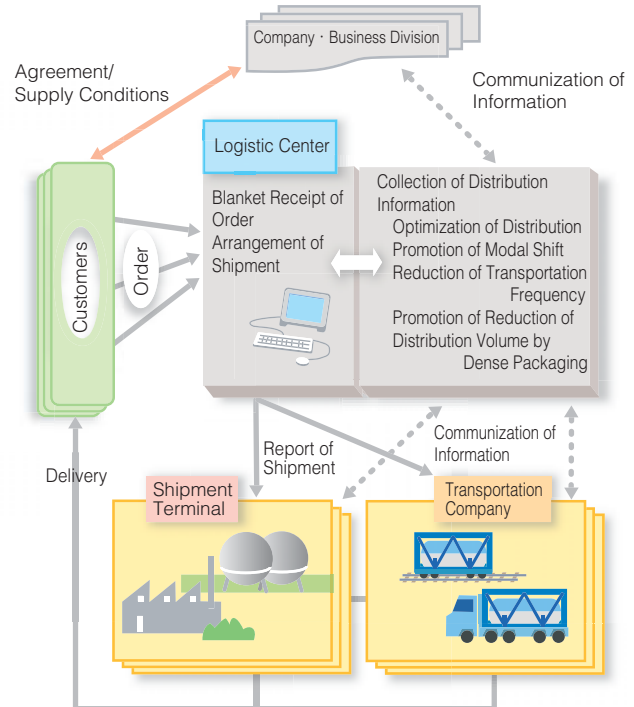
Company・Business Division

Agreement/ Supply Conditions

Communization of Information

Logistic Center

Blanket Receipt of Order
Arrangement of Shipment

Collection of Distribution Information
Optimization of Distribution
Promotion of Modal Shift
Reduction of Transportation Frequency
Promotion of Reduction of Distribution Volume by Dense Packaging

Customers

Order

Delivery

Report of Shipment

Communization of Information

Shipment Terminal

Transportation Company